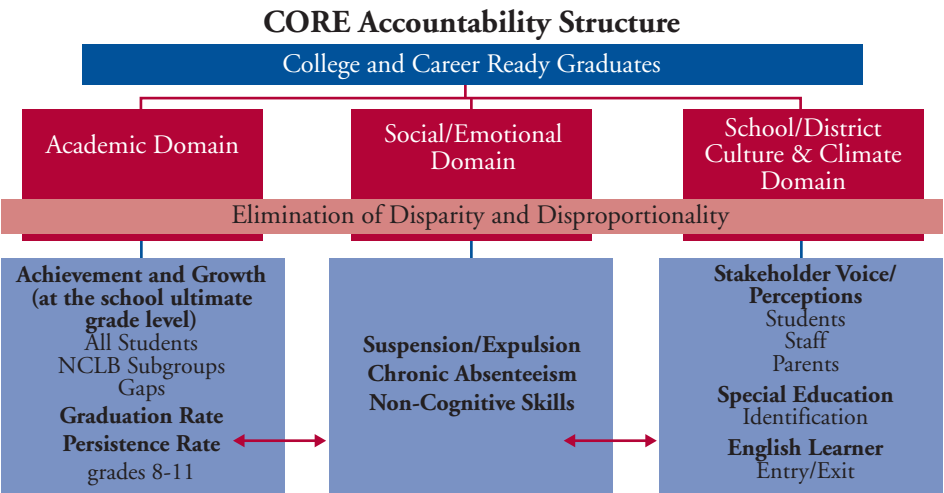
CORE Accountability Structure

College and Career Ready Graduates

Academic Domain

Social/Emotional Domain

School/District Culture & Climate Domain

Elimination of Disparity and Disproportionality

Achievement and Growth (at the school ultimate grade level)
All Students
NCLB Subgroups
Gaps
Graduation Rate
Persistence Rate
grades 8-11

Suspension/Expulsion
Chronic Absenteeism
Non-Cognitive Skills

Stakeholder Voice/ Perceptions
Students
Staff
Parents
Special Education
Identification
English Learner
Entry/Exit